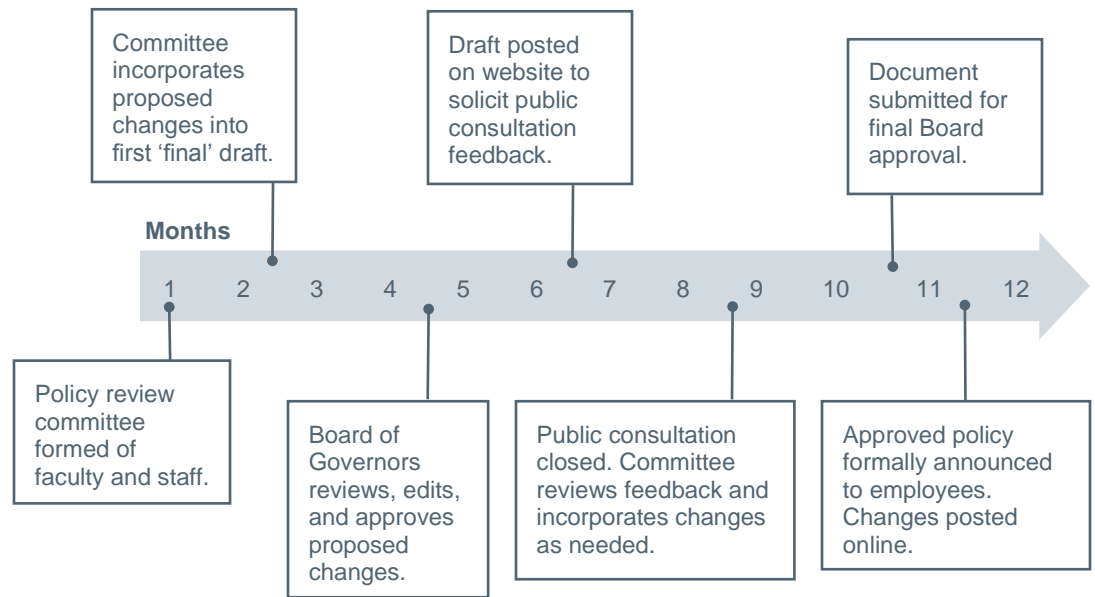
Committee incorporates proposed changes into first 'final' draft.

Draft posted on website to solicit public consultation feedback.

Document submitted for final Board approval.

Months

1 2 3 4 5 6 7 8 9 10 11 12

Policy review committee formed of faculty and staff.

Board of Governors reviews, edits, and approves proposed changes.

Public consultation closed. Committee reviews feedback and incorporates changes as needed.

Approved policy formally announced to employees. Changes posted online.